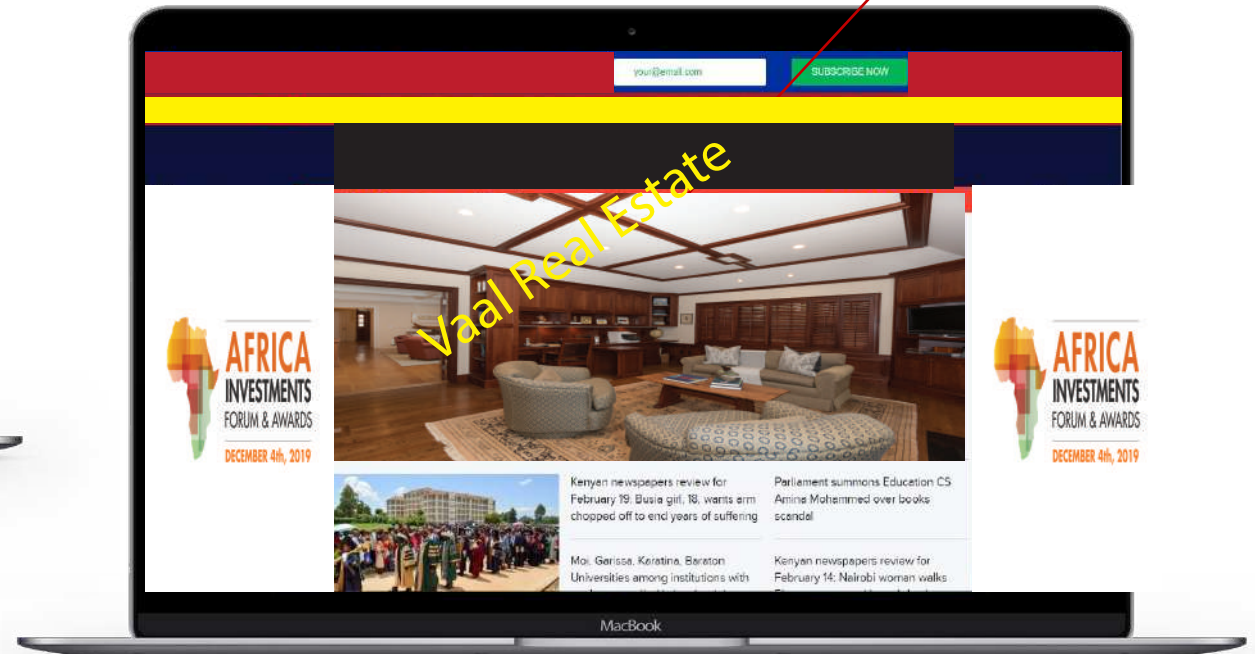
your@email.com

SUBSCRIBE NOW

Vaal Real Estate

AFRICA INVESTMENTS FORUM & AWARDS DECEMBER 4th, 2019

AFRICA INVESTMENTS FORUM & AWARDS DECEMBER 4th, 2019

Kenyan newspapers review for February 19: Busia girl, 18, wants arm chopped off to end years of suffering

Parliament summons Education CS Amina Mohammed over books scandal

Moi, Garissa, Karatina, Baraton Universities among institutions with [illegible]

Kenyan newspapers review for February 14: Nairobi woman walks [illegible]

MacBook